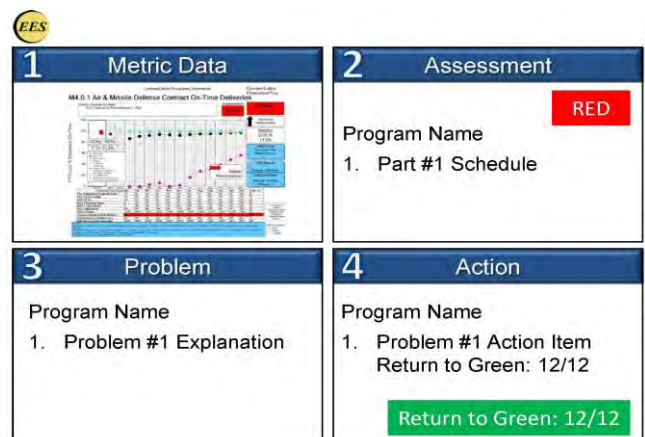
EES

1 Metric Data

M4.0.1 Air & Missile Defense Contract On-Time Deliveries

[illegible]

2 Assessment

RED

Program Name

1. Part #1 Schedule

3 Problem

Program Name

1. Problem #1 Explanation

4 Action

Program Name

1. Problem #1 Action Item Return to Green: 12/12

Return to Green: 12/12